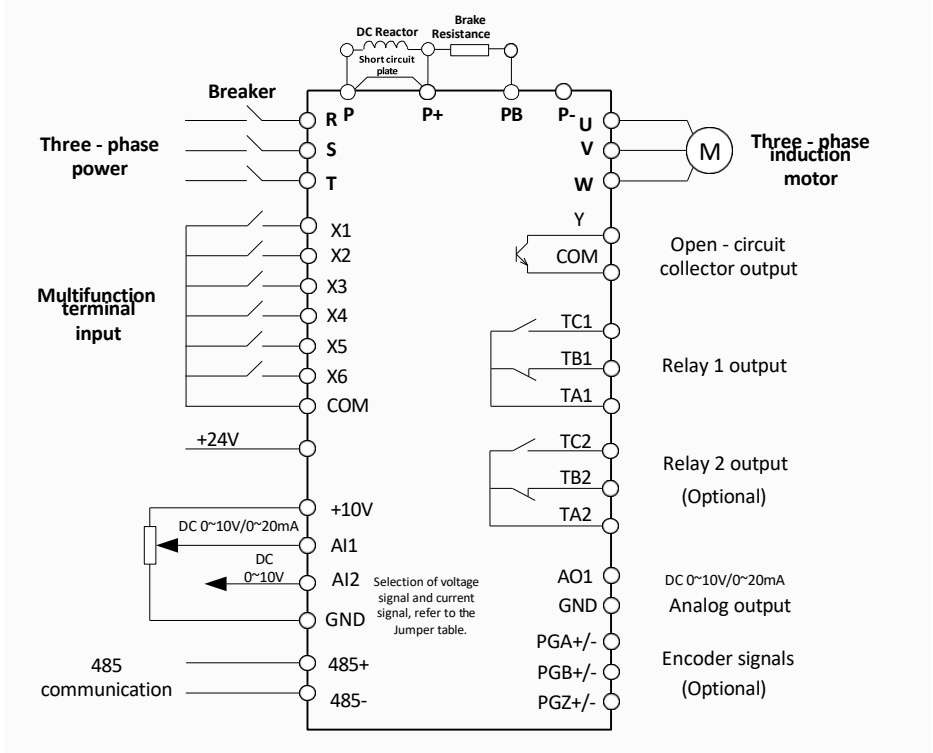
DC Reactor

Brake Resistance

Short circuit plate

Breaker

R P

P+

PB

P-

U

V

W

Three - phase power

S

T

M

Three - phase induction motor

X1

X2

X3

X4

X5

X6

COM

Multifunction terminal input

Y

COM

Open - circuit collector output

TC1

TB1

TA1

Relay 1 output

+24V

TC2

TB2

TA2

Relay 2 output (Optional)

+10V

DC 0~10V/0~20mA

AI1

DC 0~10V

AI2

GND

Selection of voltage signal and current signal, refer to the Jumper table.

AO1

GND

DC 0~10V/0~20mA

Analog output

PGA+/-

PGB+/-

PGZ+/-

Encoder signals (Optional)

485 communication

485+

485-